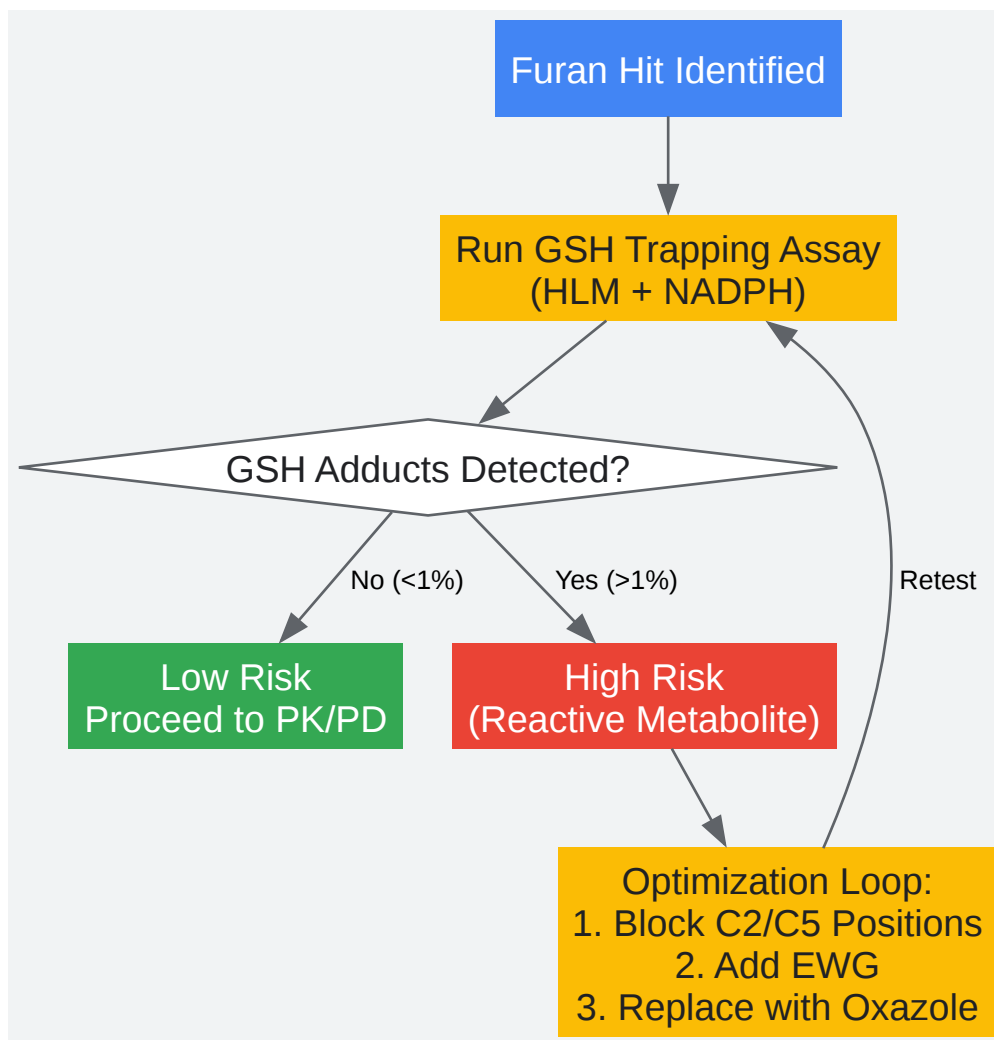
Furan Hit Identified

Run GSH Trapping Assay
(HLM + NADPH)

GSH Adducts Detected?

No (<1%)

Yes (>1%)

Retest

Low Risk
Proceed to PK/PD

High Risk
(Reactive Metabolite)

Optimization Loop:
1. Block C2/C5 Positions
2. Add EWG
3. Replace with Oxazole